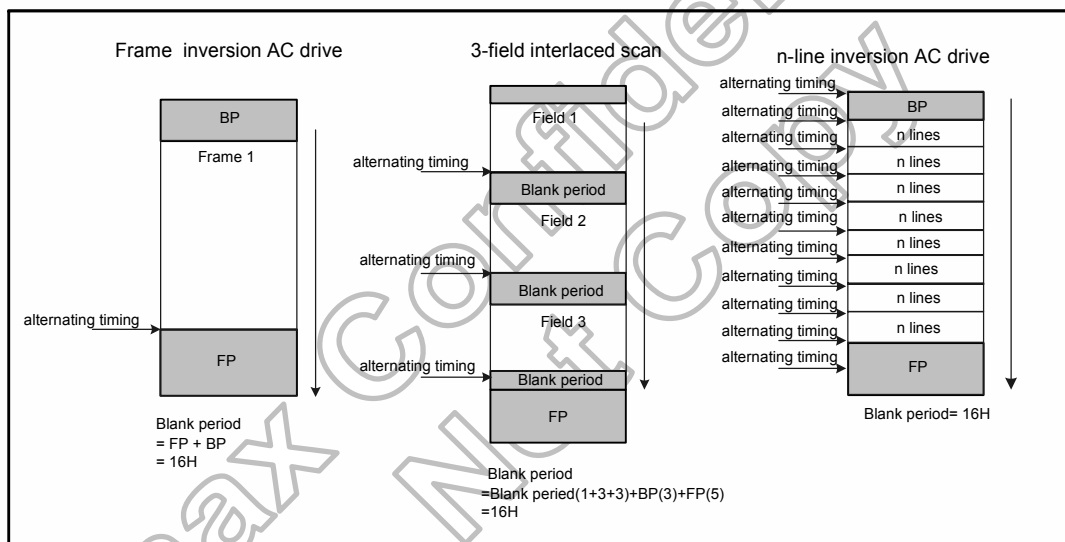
Frame inversion AC drive

BP

Frame 1

alternating timing

FP

Blank period
= FP + BP
= 16H

3-field interlaced scan

Field 1

alternating timing

Blank period

Field 2

alternating timing

Blank period

Field 3

alternating timing

Blank period

FP

Blank period
=Blank period(1+3+3)+BP(3)+FP(5)
=16H

n-line inversion AC drive

alternating timing
alternating timing
alternating timing
alternating timing
alternating timing
alternating timing
alternating timing
alternating timing
alternating timing
alternating timing
alternating timing

BP
n lines
n lines
n lines
n lines
n lines
n lines
n lines
n lines
FP

Blank period= 16H

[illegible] Confidential Not Copy